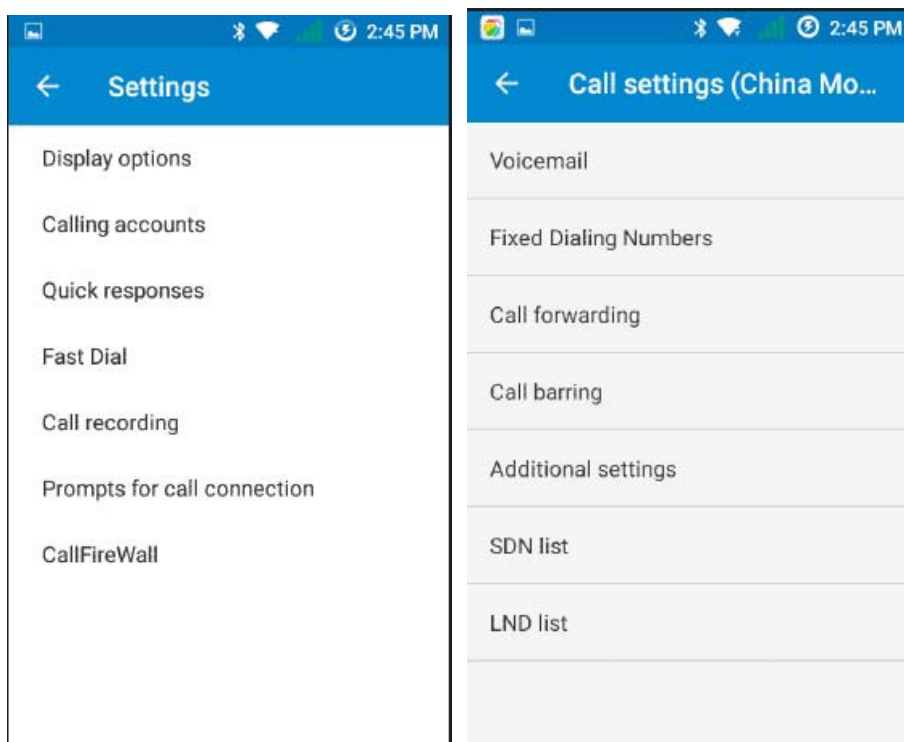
2:45 PM

←  Settings

Display options

Calling accounts

Quick responses

Fast Dial

Call recording

Prompts for call connection

CallFireWall

2:45 PM

←  Call settings (China Mo…

Voicemail

Fixed Dialing Numbers

Call forwarding

Call barring

Additional settings

SDN list

LND list